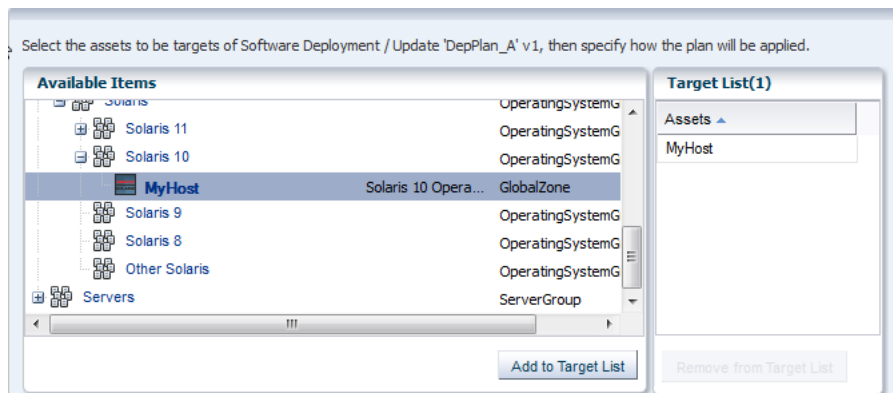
Select the assets to be targets of Software Deployment / Update 'DepPlan_A' v1, then specify how the plan will be applied.

Available Items

Solaris OperatingSystemG
Solaris 11 OperatingSystemG
Solaris 10 OperatingSystemG
MyHost Solaris 10 Opera... GlobalZone
Solaris 9 OperatingSystemG
Solaris 8 OperatingSystemG
Other Solaris OperatingSystemG
Servers ServerGroup

Add to Target List

Target List(1)

| Assets |
|---|
| MyHost |

Remove from Target List